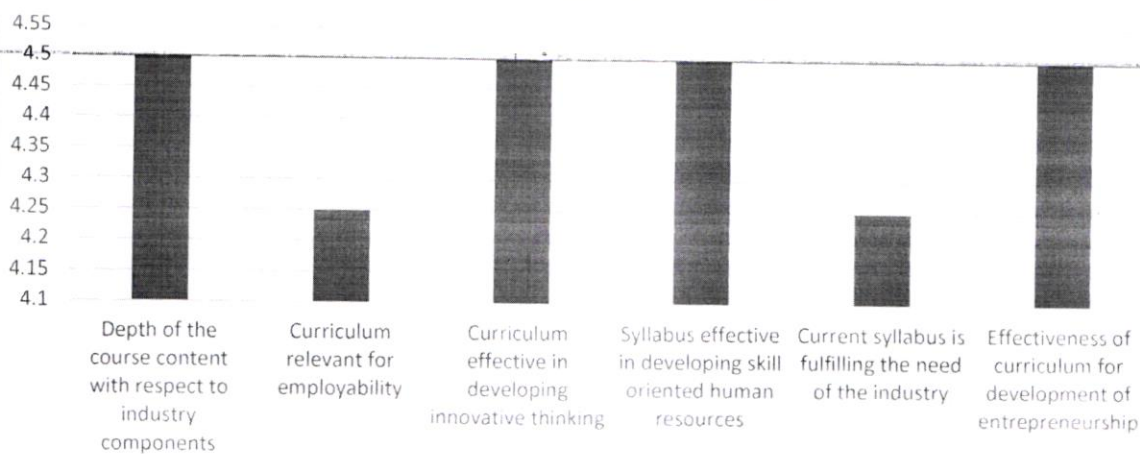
4.55
4.5
4.45
4.4
4.35
4.3
4.25
4.2
4.15
4.1

Depth of the course content with respect to industry components

Curriculum relevant for employability

Curriculum effective in developing innovative thinking

Syllabus effective in developing skill oriented human resources

Current syllabus is fulfilling the need of the industry

Effectiveness of curriculum for development of entrepreneurship